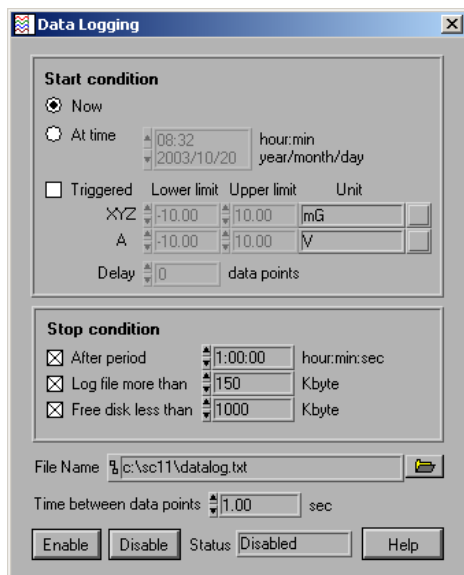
Data Logging

Start condition

Now

At time 08:32 hour:min
2003/10/20 year/month/day

Triggered Lower limit Upper limit Unit

XYZ -10.00 10.00 mG

A -10.00 10.00 V

Delay 0 data points

Stop condition

After period 1:00:00 hour:min:sec

Log file more than 150 Kbyte

Free disk less than 1000 Kbyte

File Name c:\sc11\datalog.txt

Time between data points 1.00 sec

Enable Disable Status Disabled Help